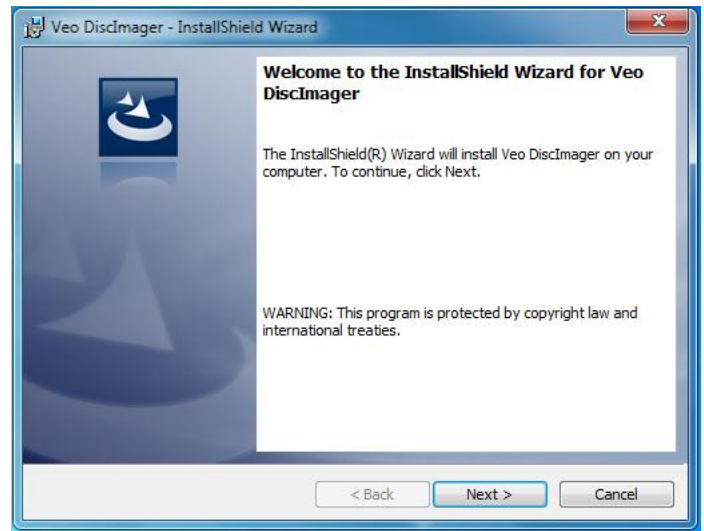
Veo DiscImager - InstallShield Wizard

Welcome to the InstallShield Wizard for Veo DiscImager

The InstallShield(R) Wizard will install Veo DiscImager on your computer. To continue, click Next.

WARNING: This program is protected by copyright law and international treaties.

< Back

Next >

Cancel